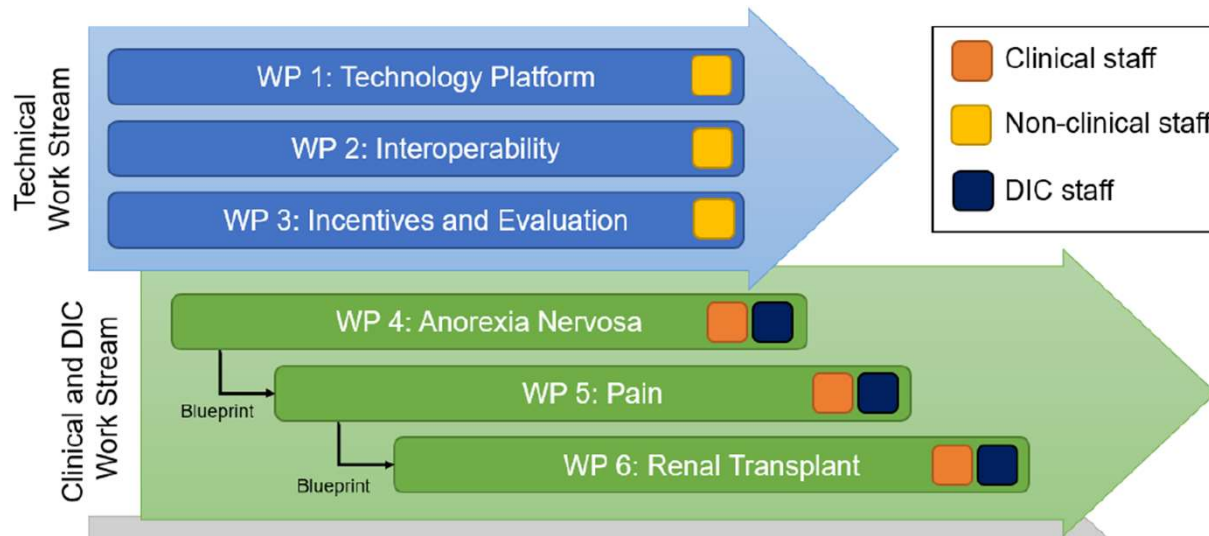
Technical Work Stream

WP 1: Technology Platform

WP 2: Interoperability

WP 3: Incentives and Evaluation

Clinical staff

Non-clinical staff

DIC staff

Clinical and DIC Work Stream

WP 4: Anorexia Nervosa

Blueprint

WP 5: Pain

Blueprint

WP 6: Renal Transplant